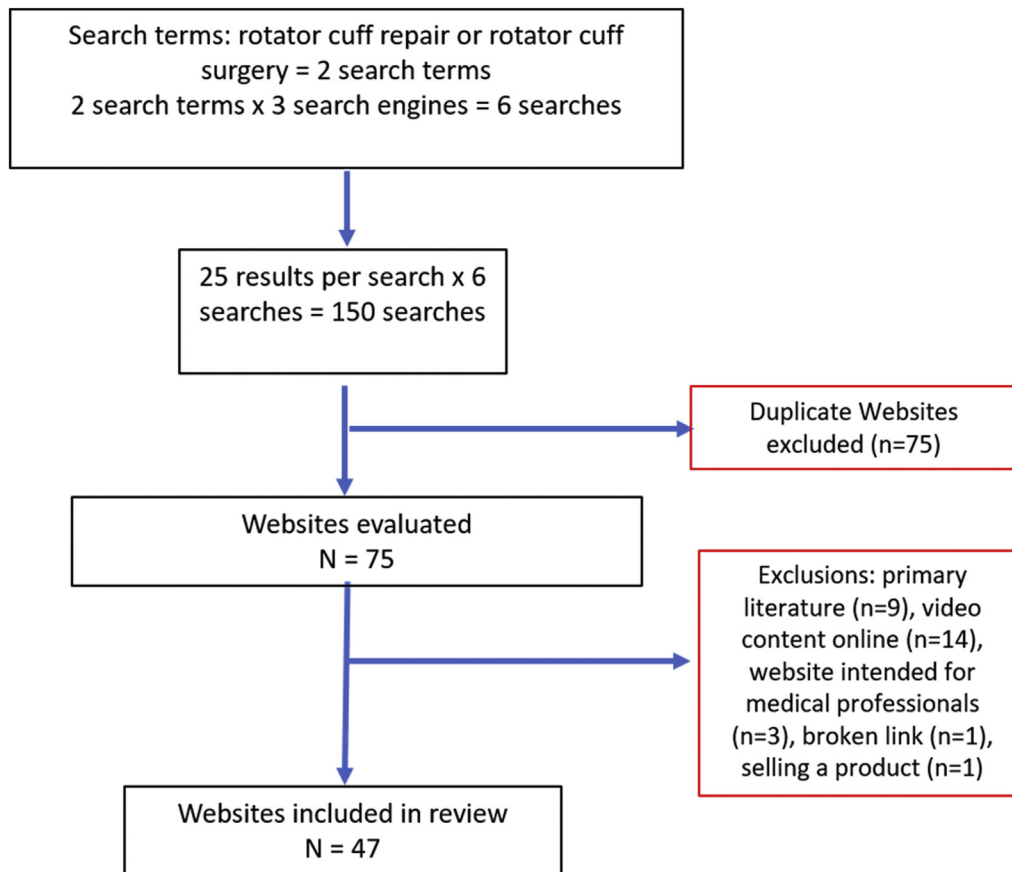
Search terms: rotator cuff repair or rotator cuff surgery = 2 search terms
2 search terms x 3 search engines = 6 searches

25 results per search x 6 searches = 150 searches

Duplicate Websites excluded (n=75)

Websites evaluated
N = 75

Exclusions: primary literature (n=9), video content online (n=14), website intended for medical professionals (n=3), broken link (n=1), selling a product (n=1)

Websites included in review
N = 47